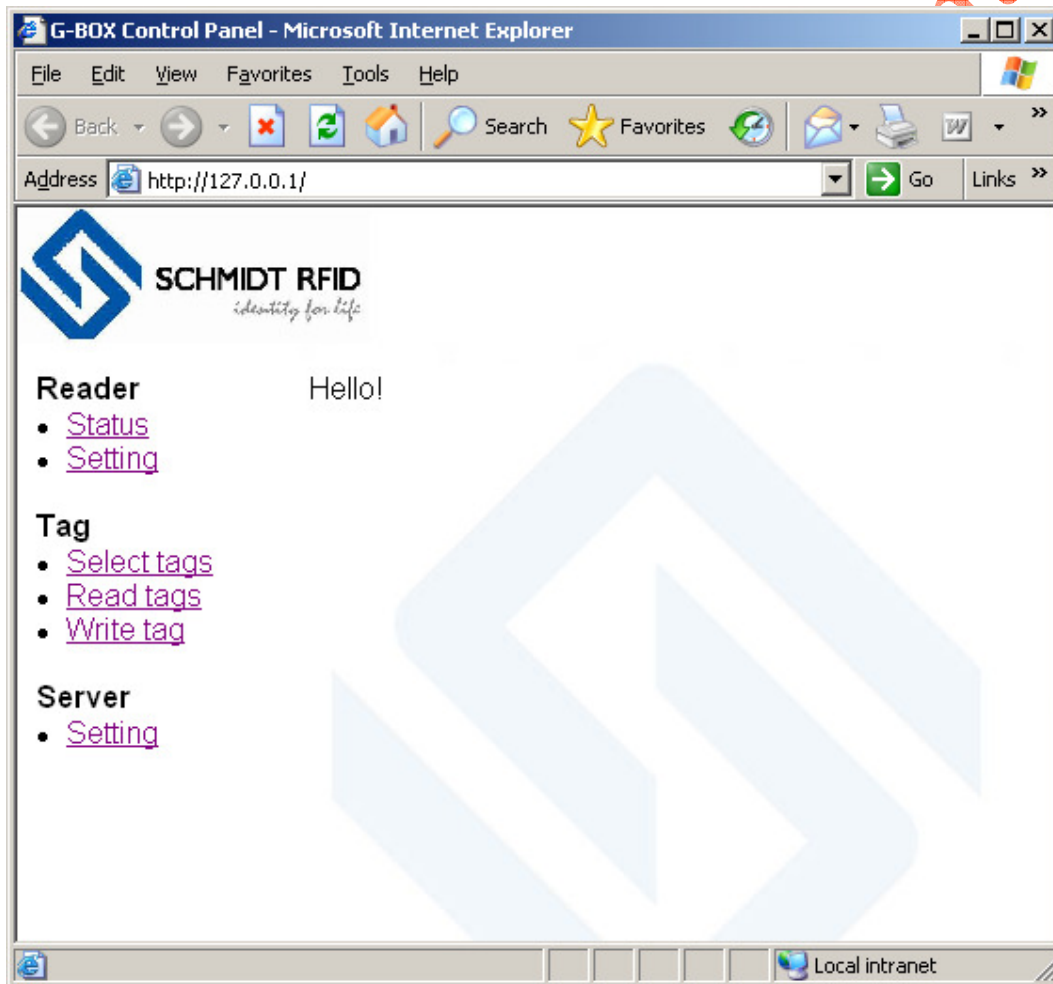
G-BOX Control Panel - Microsoft Internet Explorer

File Edit View Favorites Tools Help

Back Search Favorites

Address http://127.0.0.1/ Go Links »

SCHMIDT RFID
identity for life

Reader
- Status
- Setting

Tag
- Select tags
- Read tags
- Write tag

Server
- Setting

Hello!

Local intranet